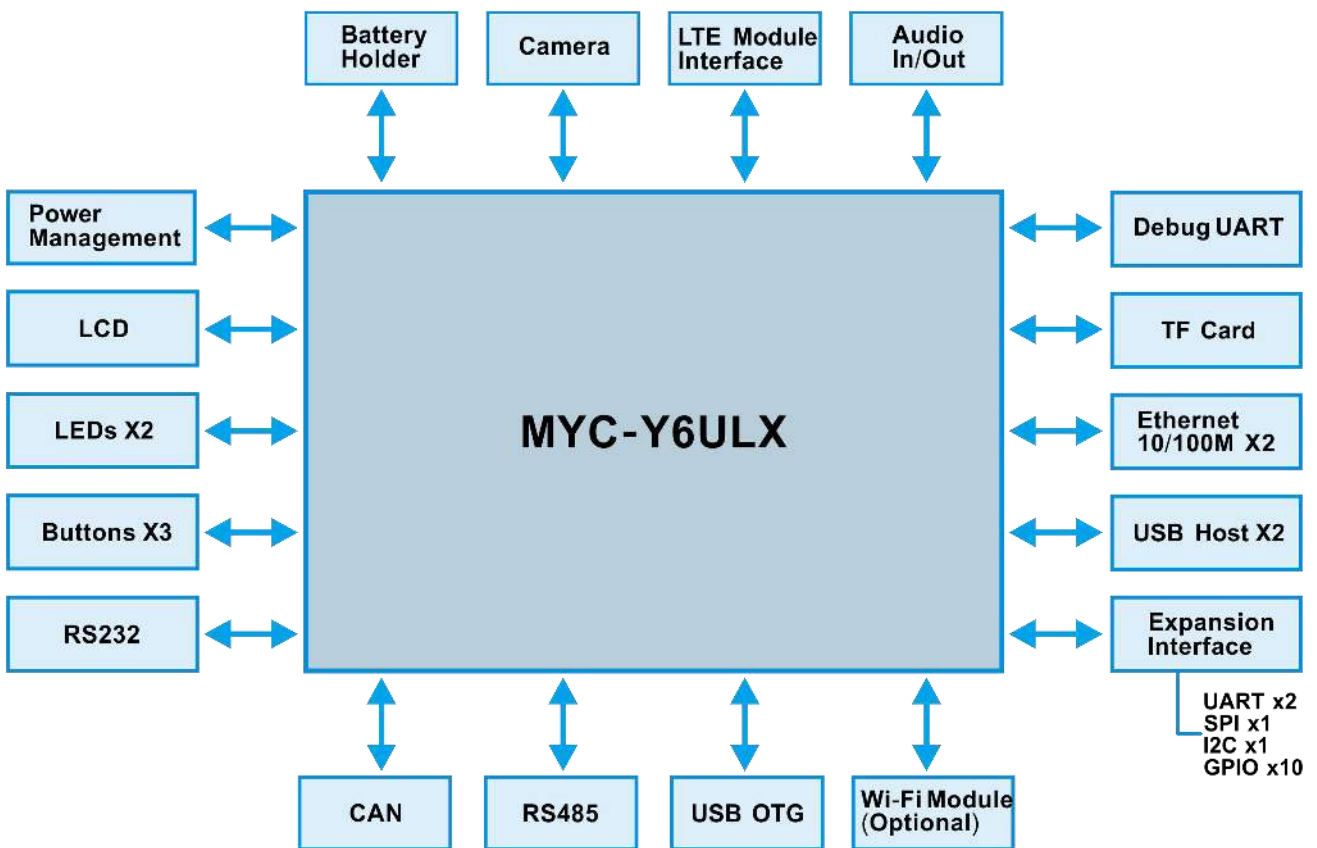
Battery Holder

Camera

LTE Module Interface

Audio In/Out

Power Management

LCD

LEDs X2

Buttons X3

RS232

MYC-Y6ULX

Debug UART

TF Card

Ethernet 10/100M X2

USB Host X2

Expansion Interface

UART x2
SPI x1
I2C x1
GPIO x10

CAN

RS485

USB OTG

Wi-Fi Module (Optional)